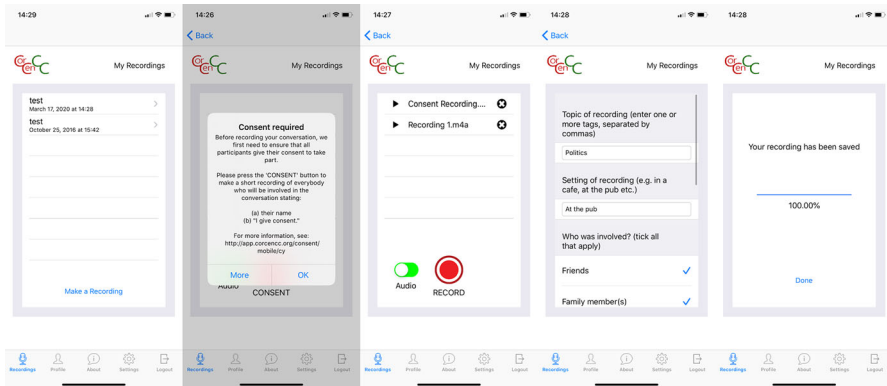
14:29

My Recordings

test
March 17, 2020 at 14:28

test
October 25, 2016 at 15:42

Make a Recording

Recordings Profile About Settings Logout

14:26

Back

My Recordings

Consent required

Before recording your conversation, we first need to ensure that all participants give their consent to take part.

Please press the 'CONSENT' button to make a short recording of everybody who will be involved in the conversation stating:

(a) their name
(b) "I give consent."

For more information, see: http://app.corcencc.org/consent/mobile/cy

More OK

Audio CONSENT

Recordings Profile About Settings Logout

14:27

Back

My Recordings

Consent Recording....

Recording 1.m4a

Audio RECORD

Recordings Profile About Settings Logout

14:28

Back

My Recordings

Topic of recording (enter one or more tags, separated by commas)

Politics

Setting of recording (e.g. in a cafe, at the pub etc.)

At the pub

Who was involved? (tick all that apply)

Friends

Family member(s)

Recordings Profile About Settings Logout

14:28

My Recordings

Your recording has been saved

100.00%

Done

Recordings Profile About Settings Logout